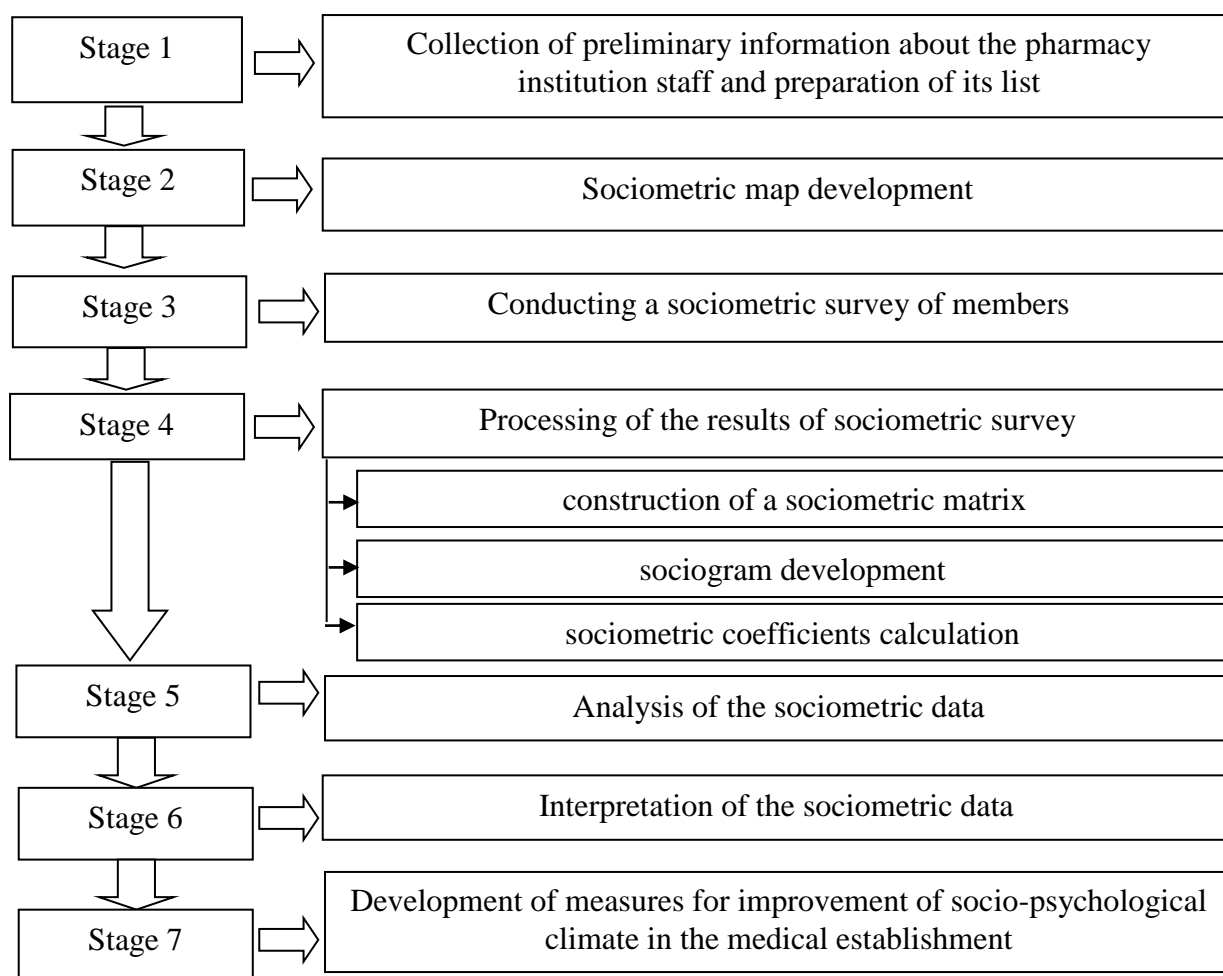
Stage 1

Collection of preliminary information about the pharmacy institution staff and preparation of its list

Stage 2

Sociometric map development

Stage 3

Conducting a sociometric survey of members

Stage 4

Processing of the results of sociometric survey

construction of a sociometric matrix

sociogram development

sociometric coefficients calculation

Stage 5

Analysis of the sociometric data

Stage 6

Interpretation of the sociometric data

Stage 7

Development of measures for improvement of socio-psychological climate in the medical establishment